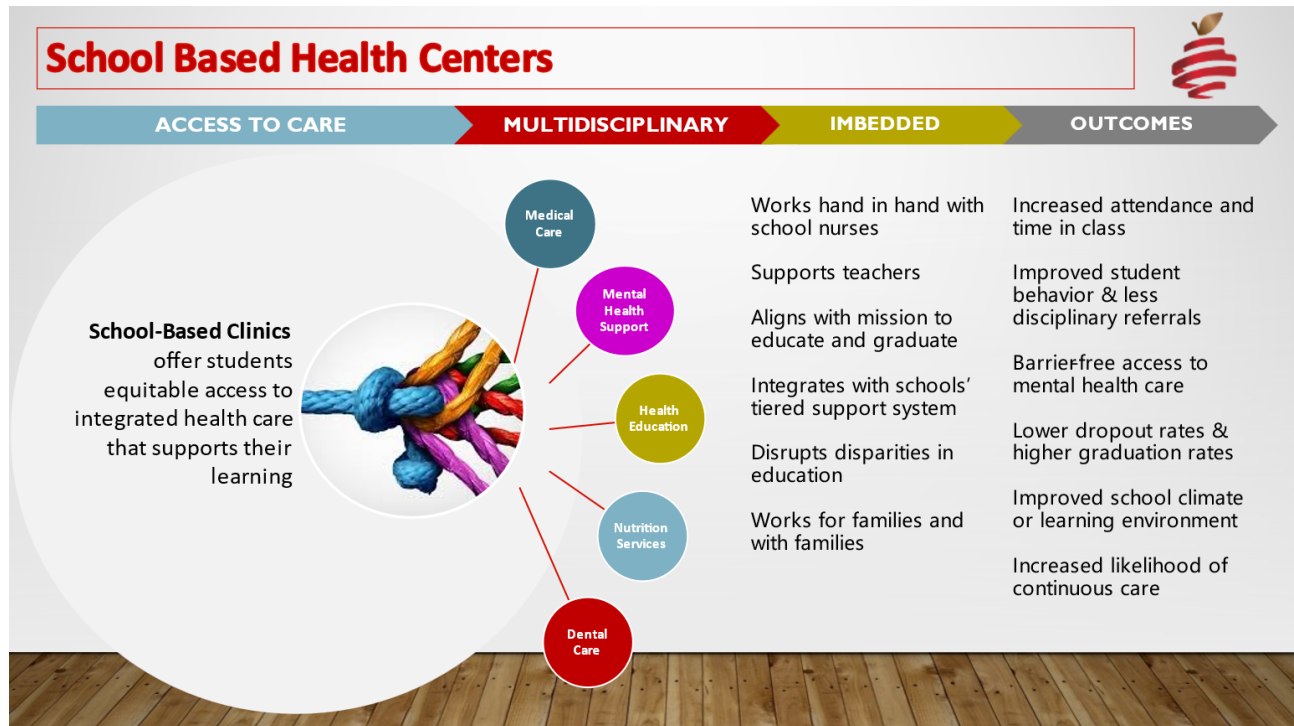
School Based Health Centers

ACCESS TO CARE

MULTIDISCIPLINARY

IMBEDDED

OUTCOMES

**School-Based Clinics** offer students equitable access to integrated health care that supports their learning

Medical Care

Mental Health Support

Health Education

Nutrition Services

Dental Care

Works hand in hand with school nurses

Supports teachers

Aligns with mission to educate and graduate

Integrates with schools' tiered support system

Disrupts disparities in education

Works for families and with families

Increased attendance and time in class

Improved student behavior & less disciplinary referrals

Barrier-free access to mental health care

Lower dropout rates & higher graduation rates

Improved school climate or learning environment

Increased likelihood of continuous care